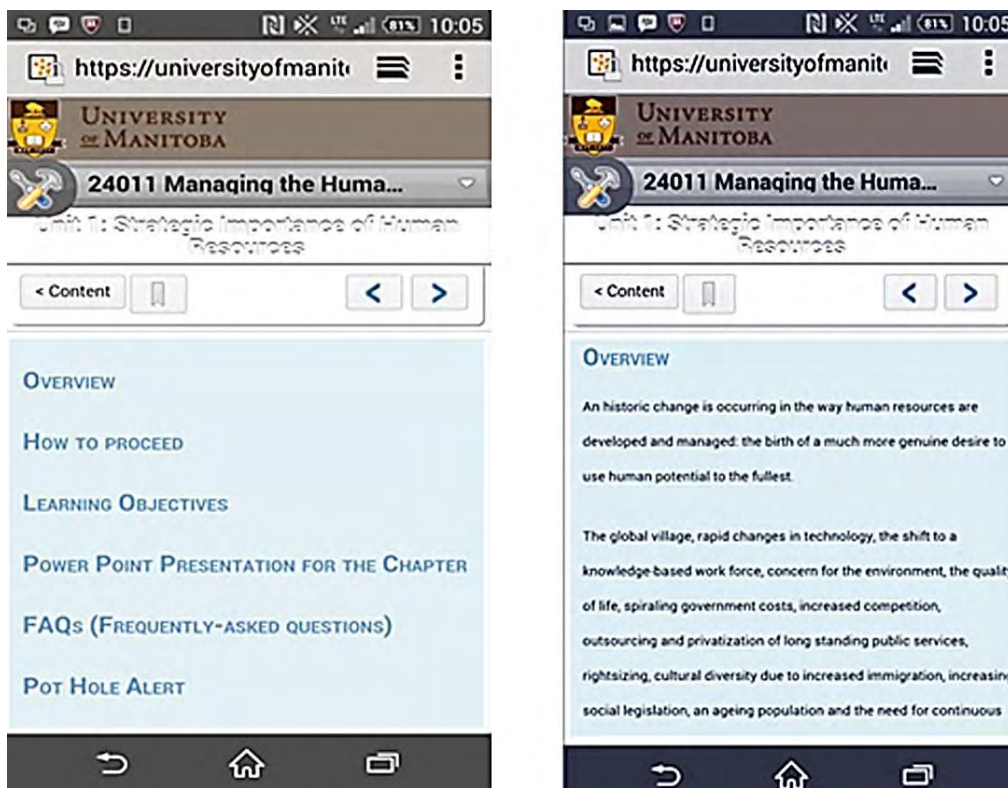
81% 10:05

https://universityofmanit

UNIVERSITY OF MANITOBA

24011 Managing the Huma...

Unit 1: Strategic Importance of Human Resources

< Content

OVERVIEW

HOW TO PROCEED

LEARNING OBJECTIVES

POWER POINT PRESENTATION FOR THE CHAPTER

FAQS (FREQUENTLY-ASKED QUESTIONS)

POT HOLE ALERT

81% 10:05

https://universityofmanit

UNIVERSITY OF MANITOBA

24011 Managing the Huma...

Unit 1: Strategic Importance of Human Resources

< Content

OVERVIEW

An historic change is occurring in the way human resources are developed and managed: the birth of a much more genuine desire to use human potential to the fullest.

The global village, rapid changes in technology, the shift to a knowledge-based work force, concern for the environment, the qualit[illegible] of life, spiraling government costs, increased competition, outsourcing and privatization of long standing public services, rightsizing, cultural diversity due to increased immigration, increasin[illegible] social legislation, an ageing population and the need for continuous